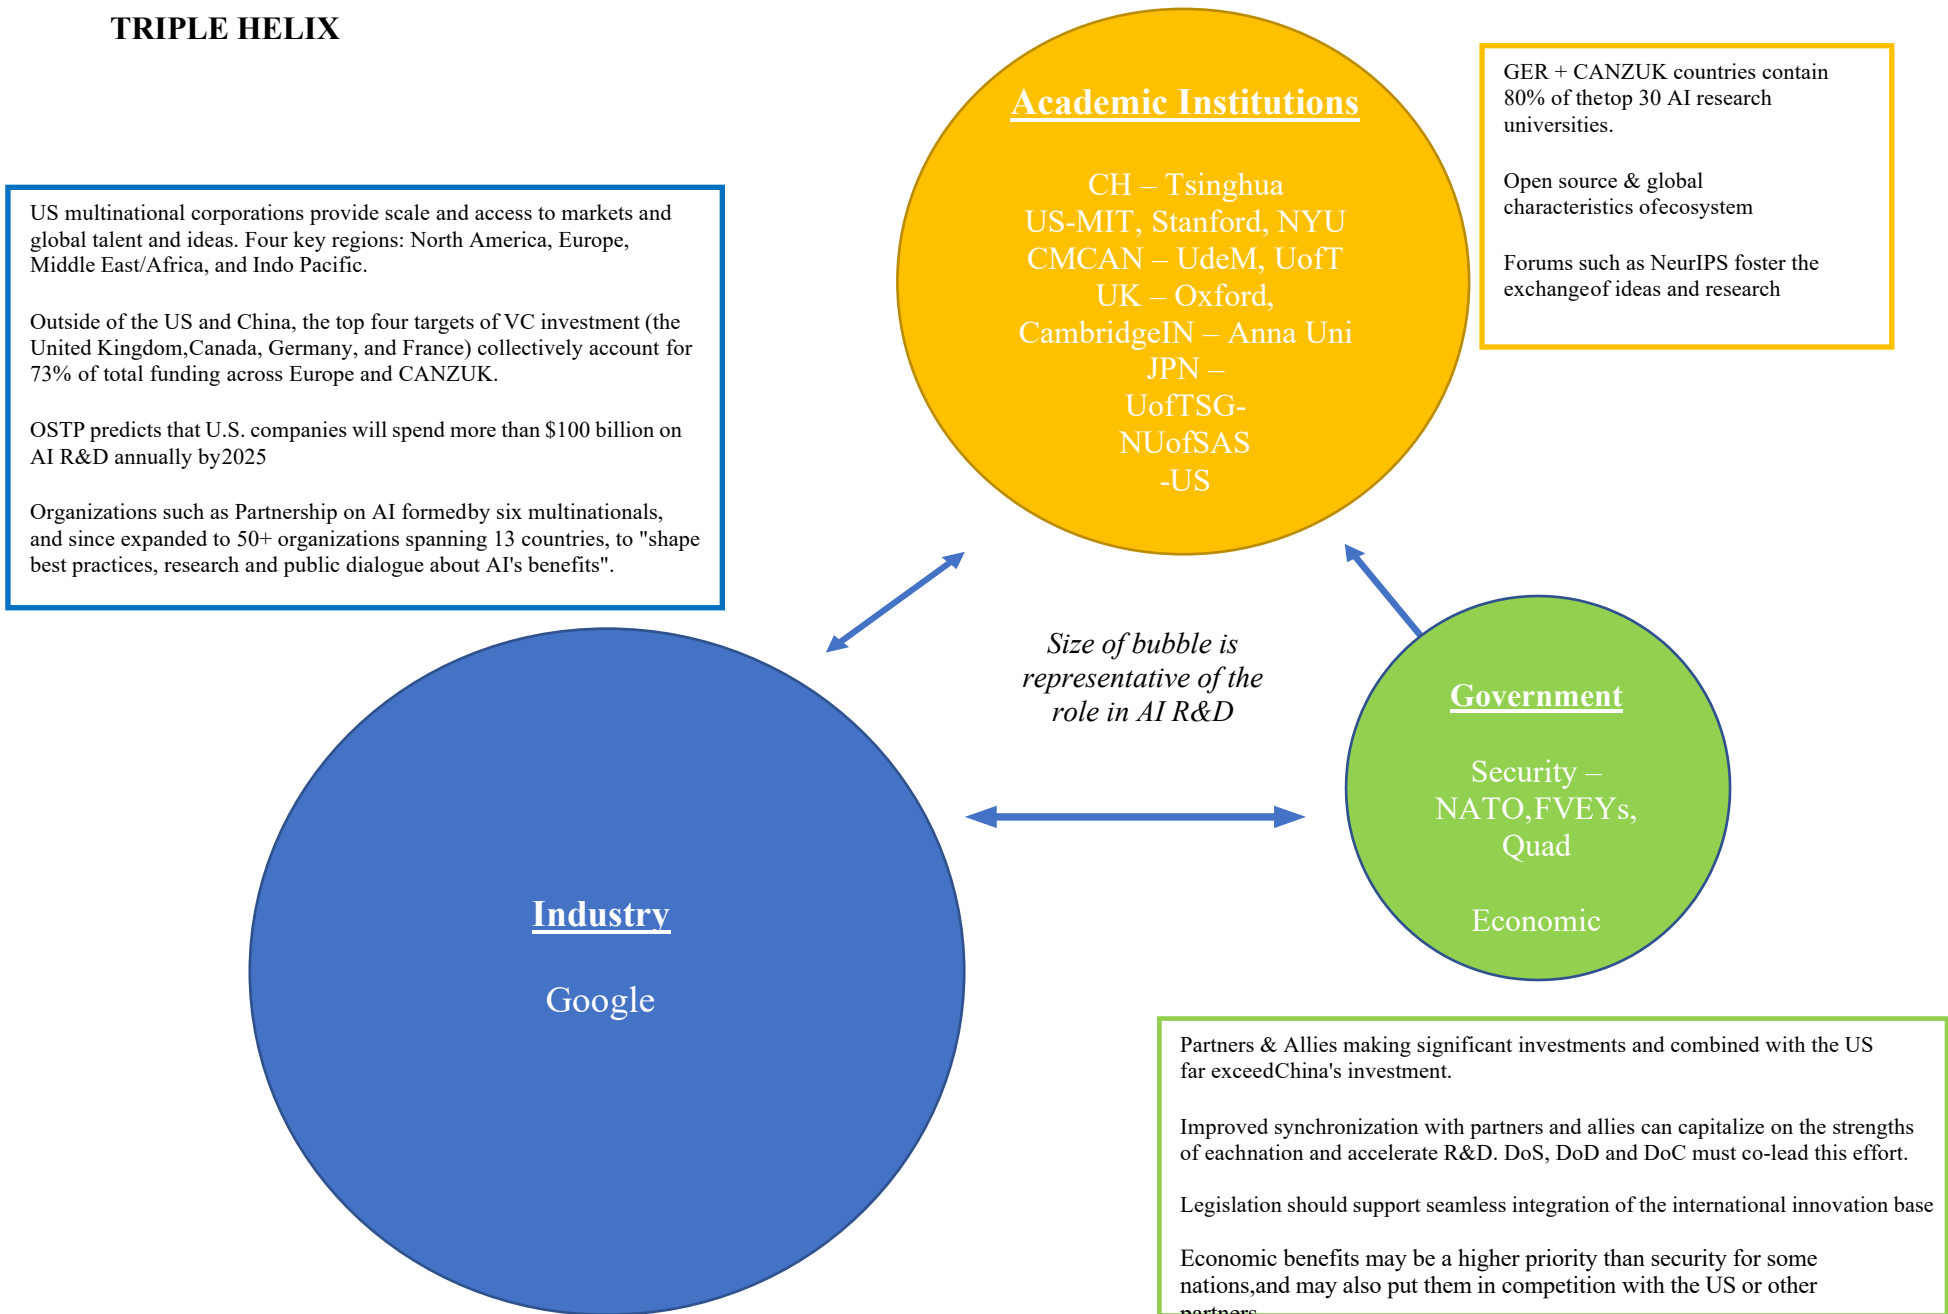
TRIPLE HELIX

US multinational corporations provide scale and access to markets and global talent and ideas. Four key regions: North America, Europe, Middle East/Africa, and Indo Pacific.

Outside of the US and China, the top four targets of VC investment (the United Kingdom,Canada, Germany, and France) collectively account for 73% of total funding across Europe and CANZUK.

OSTP predicts that U.S. companies will spend more than $100 billion on AI R&D annually by2025

Organizations such as Partnership on AI formedby six multinationals, and since expanded to 50+ organizations spanning 13 countries, to "shape best practices, research and public dialogue about AI's benefits".

Academic Institutions

CH – Tsinghua
US-MIT, Stanford, NYU
CMCAN – UdeM, UofT
UK – Oxford,
CambridgeIN – Anna Uni
JPN –
UofTSG-
NUofSAS
-US

GER + CANZUK countries contain 80% of thetop 30 AI research universities.

Open source & global characteristics ofecosystem

Forums such as NeurIPS foster the exchangeof ideas and research

Size of bubble is representative of the role in AI R&D

Government

Security –
NATO,FVEYs,
Quad

Economic

Industry

Google

Partners & Allies making significant investments and combined with the US far exceedChina's investment.

Improved synchronization with partners and allies can capitalize on the strengths of eachnation and accelerate R&D. DoS, DoD and DoC must co-lead this effort.

Legislation should support seamless integration of the international innovation base

Economic benefits may be a higher priority than security for some nations,and may also put them in competition with the US or other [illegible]